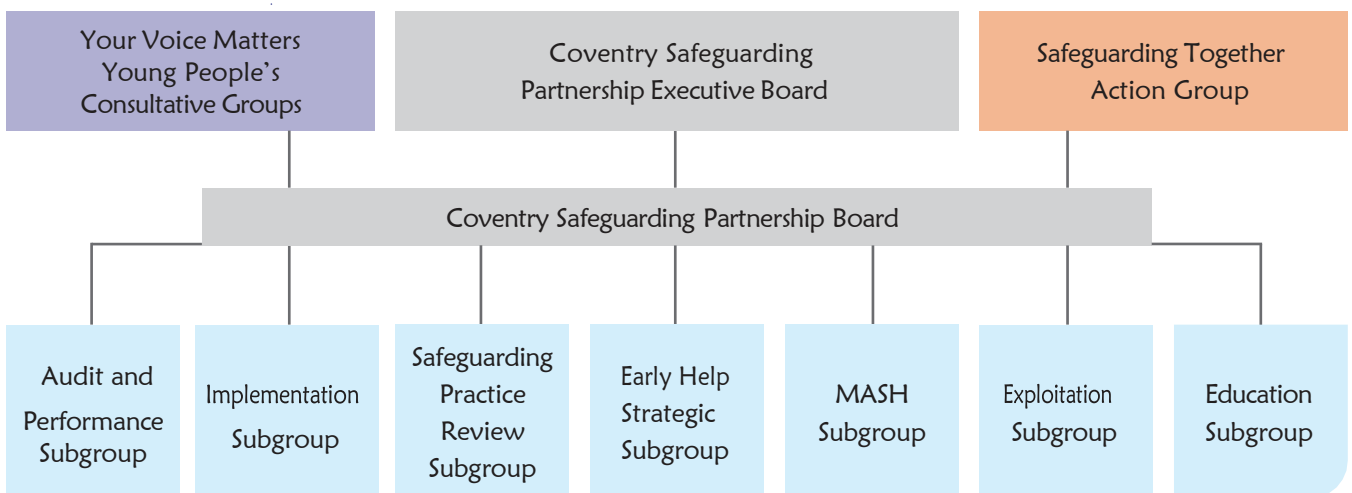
Your Voice Matters Young People's Consultative Groups

Coventry Safeguarding Partnership Executive Board

Safeguarding Together Action Group

Coventry Safeguarding Partnership Board

Audit and Performance Subgroup

Implementation Subgroup

Safeguarding Practice Review Subgroup

Early Help Strategic Subgroup

MASH Subgroup

Exploitation Subgroup

Education Subgroup